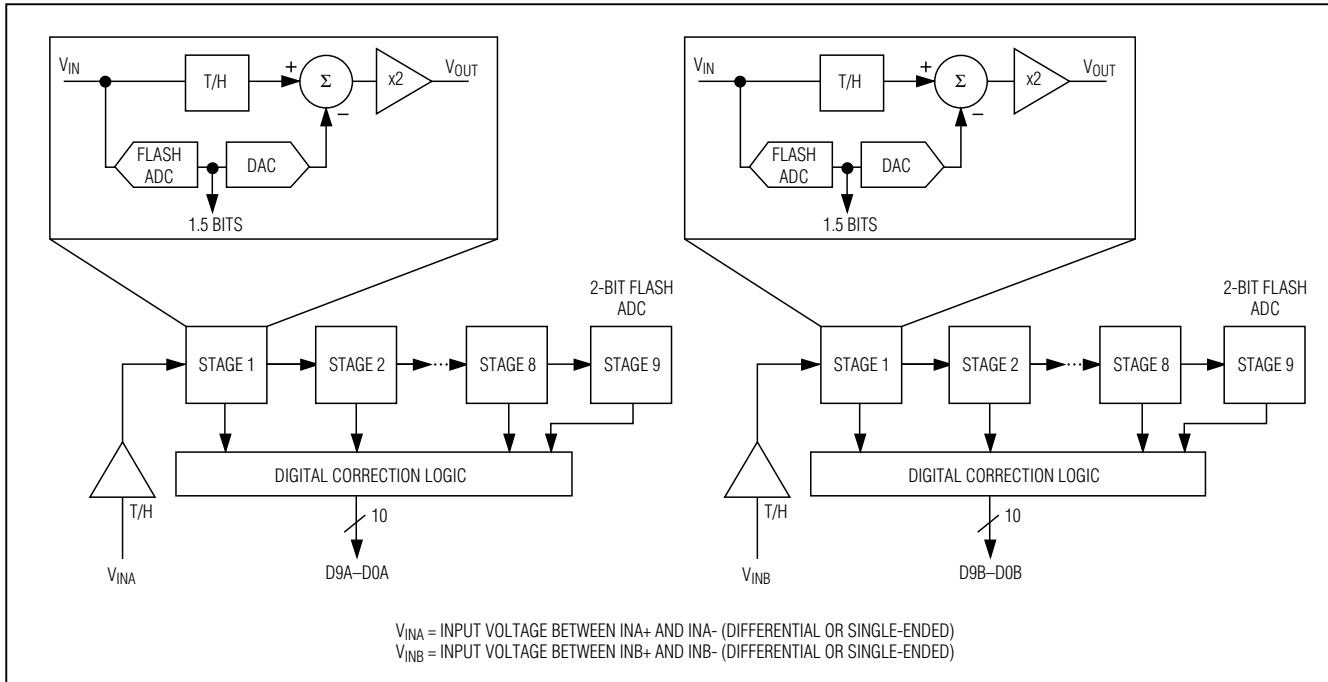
$V_{IN}$
T/H
+
$\Sigma$
−
x2
$V_{OUT}$
FLASH ADC
DAC
1.5 BITS

$V_{IN}$
T/H
+
$\Sigma$
−
x2
$V_{OUT}$
FLASH ADC
DAC
1.5 BITS

2-BIT FLASH ADC
STAGE 1
STAGE 2
STAGE 8
STAGE 9
DIGITAL CORRECTION LOGIC
T/H
$V_{INA}$
10
D9A–D0A

2-BIT FLASH ADC
STAGE 1
STAGE 2
STAGE 8
STAGE 9
DIGITAL CORRECTION LOGIC
T/H
$V_{INB}$
10
D9B–D0B

$V_{INA}$ = INPUT VOLTAGE BETWEEN INA+ AND INA- (DIFFERENTIAL OR SINGLE-ENDED)
$V_{INB}$ = INPUT VOLTAGE BETWEEN INB+ AND INB- (DIFFERENTIAL OR SINGLE-ENDED)